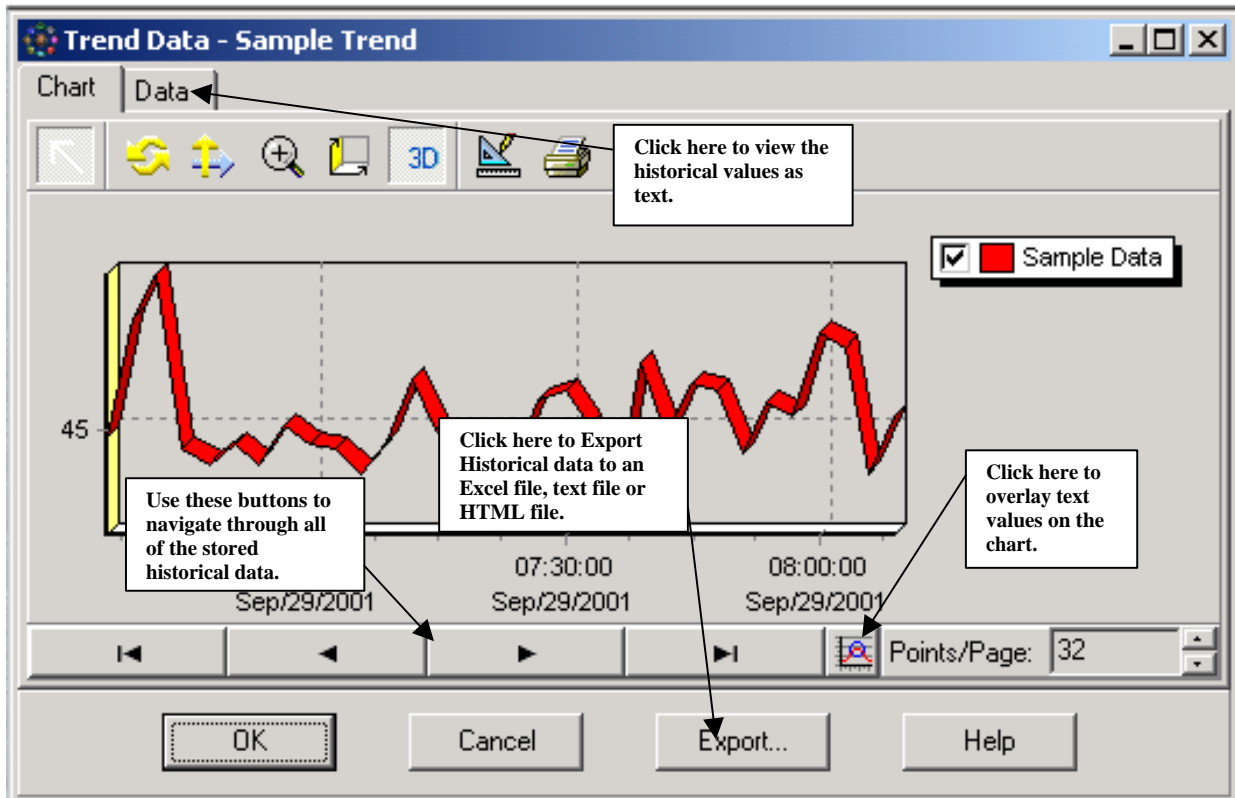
Trend Data - Sample Trend

Chart
Data

Click here to view the historical values as text.

3D

Sample Data

45

Click here to Export Historical data to an Excel file, text file or HTML file.

Click here to overlay text values on the chart.

Use these buttons to navigate through all of the stored historical data.

Sep/29/2001
07:30:00
Sep/29/2001
08:00:00
Sep/29/2001

Points/Page: 32

OK
Cancel
Export...
Help